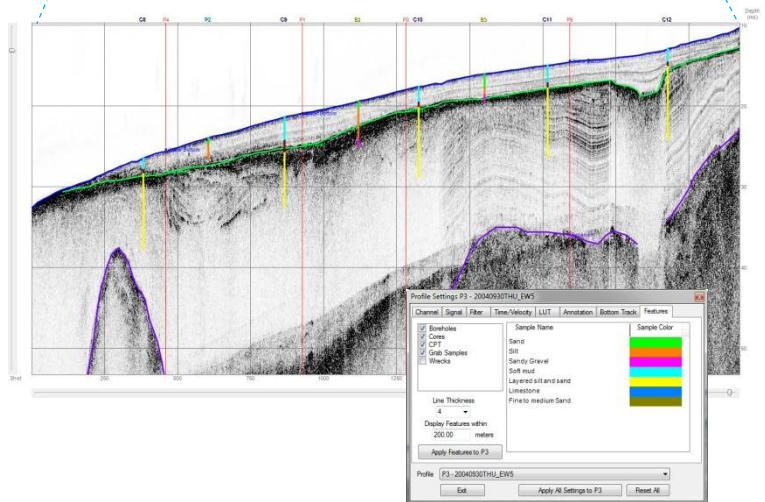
C8 P4 P2 C9 P1 E3 P3 C10 E5 C11 P5 C12

Depth (ms)
10
20
30
40
50

Shot
250
500
750
1000
1250

Profile Settings P3 - 20040930THU_EW5

Channel | Signal | Filter | Time/Velocity | LUT | Annotation | Bottom Track | Features

Boreholes
Cores
CPT
Grab Samples
Wrecks

Line Thickness
4
Display Features within
200.00 meters

Apply Features to P3

| Sample Name | Sample Color |
|---|---|
| Sand | |
| Silt | |
| Sandy Gravel | |
| Soft mud | |
| Layered silt and sand | |
| Limestone | |
| Fine to medium Sand | |

Profile P3 - 20040930THU_EW5

Exit
Apply All Settings to P3
Reset All